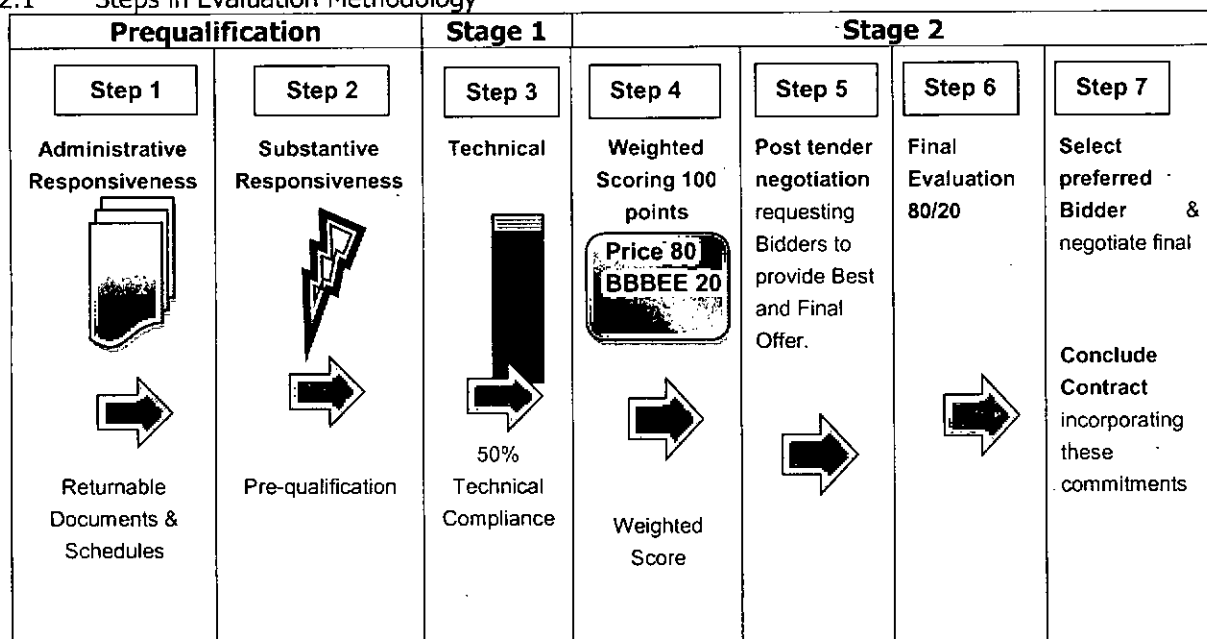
2.1 Steps in Evaluation Methodology

| Prequalification | | Stage 1 | Stage 2 | | | |
|---|---|---|---|---|---|---|
| Step 1 | Step 2 | Step 3 | Step 4 | Step 5 | Step 6 | Step 7 |
| Administrative Responsiveness | Substantive Responsiveness | Technical | Weighted Scoring 100 points | Post tender negotiation requesting Bidders to provide Best and Final Offer. | Final Evaluation 80/20 | Select preferred Bidder & negotiate final |
| | | | Price 80 BBBEE 20 | | | Conclude Contract incorporating these commitments |
| Returnable Documents & Schedules | Pre-qualification | 50% Technical Compliance | Weighted Score | | | |